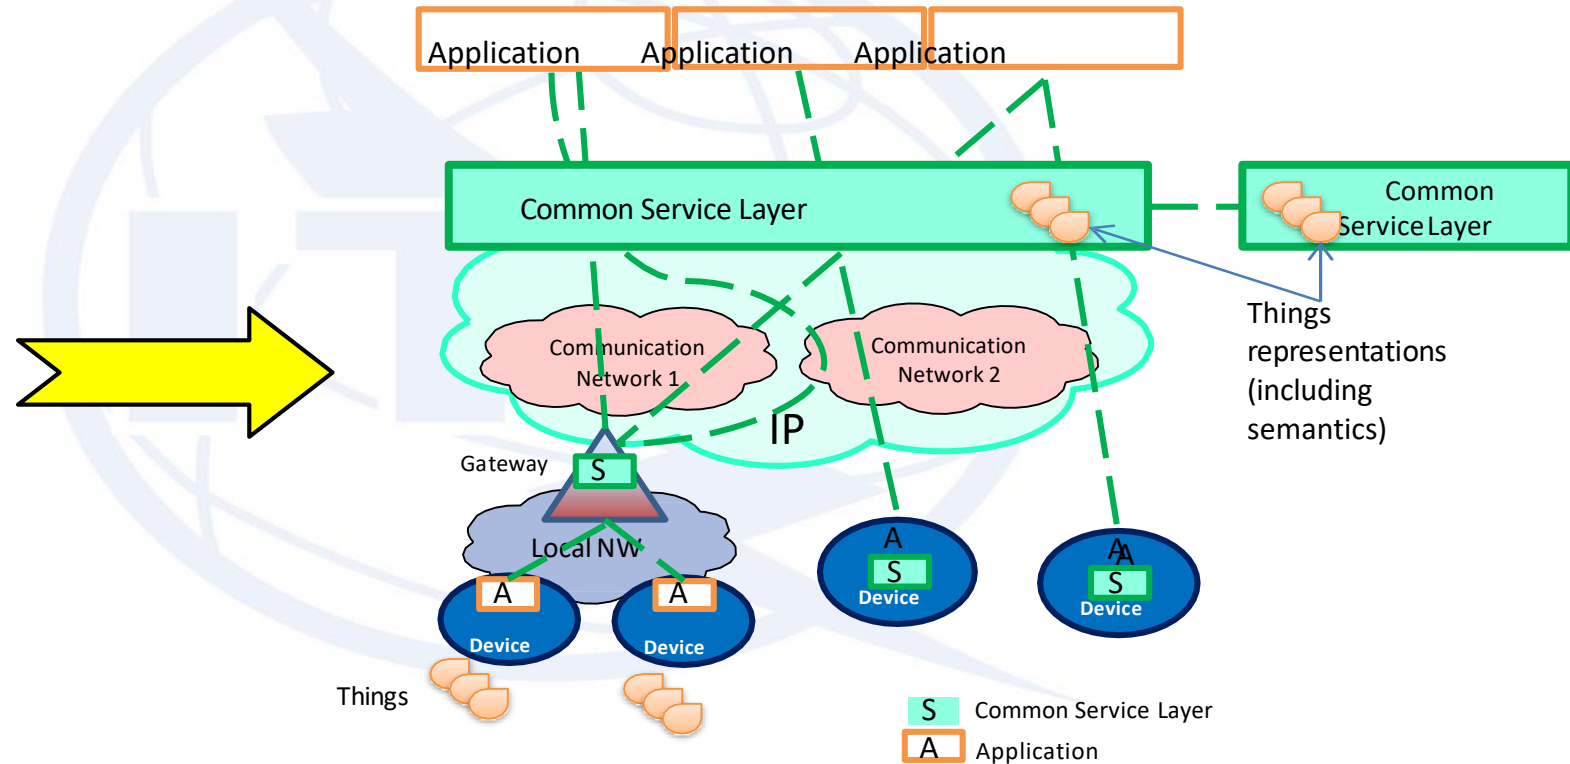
Application

Application

Application

Common Service Layer

Common Service Layer

Things representations (including semantics)

Communication Network 1

Communication Network 2

IP

Gateway

S

Local NW

A

Device

A

Device

A

S

Device

A

S

Device

Things

S Common Service Layer

A Application